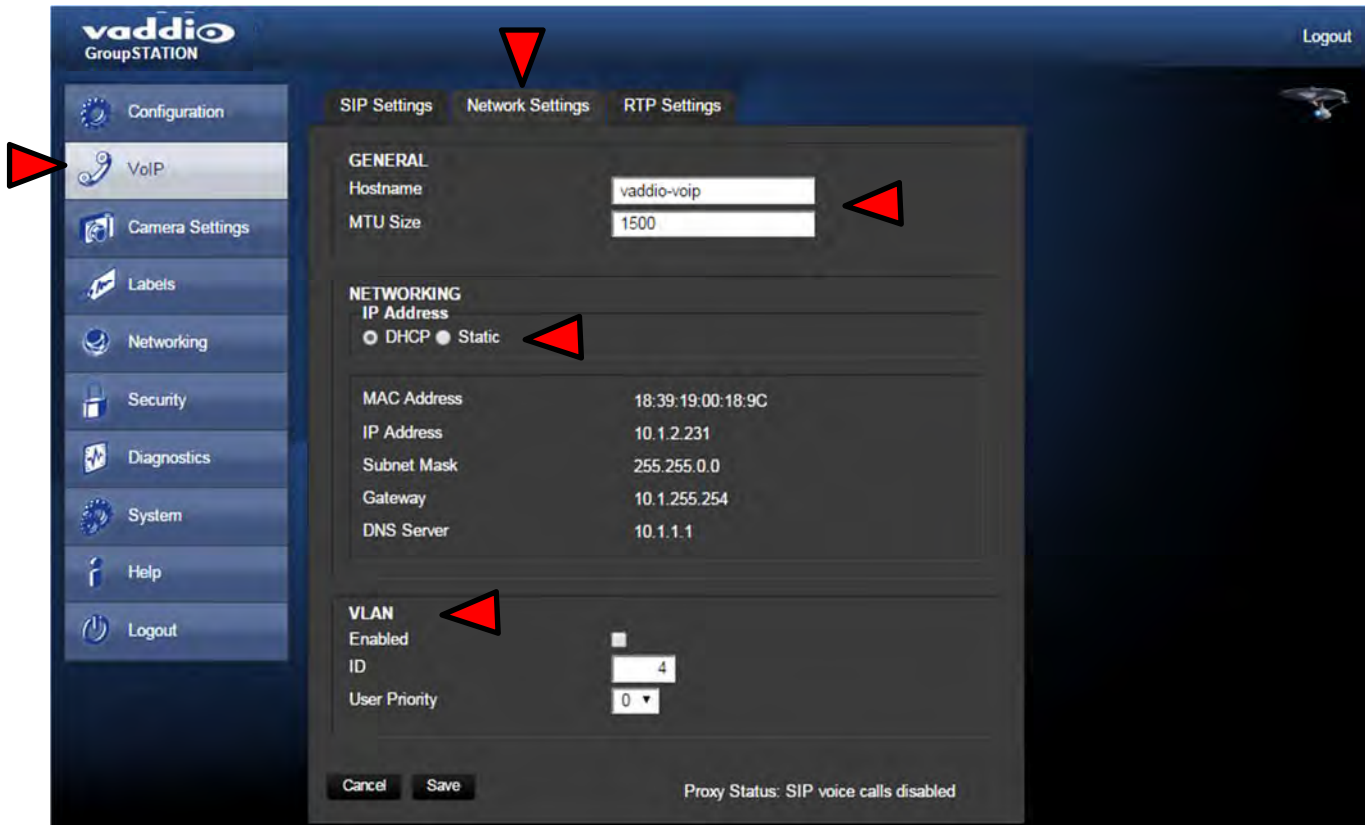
vaddio
GroupSTATION

Logout

Configuration
VoIP
Camera Settings
Labels
Networking
Security
Diagnostics
System
Help
Logout

SIP Settings
Network Settings
RTP Settings

GENERAL
Hostname vaddio-voip
MTU Size 1500

NETWORKING
IP Address
DHCP Static

MAC Address 18:39:19:00:18:9C
IP Address 10.1.2.231
Subnet Mask 255.255.0.0
Gateway 10.1.255.254
DNS Server 10.1.1.1

VLAN
Enabled
ID 4
User Priority 0

Cancel Save

Proxy Status: SIP voice calls disabled